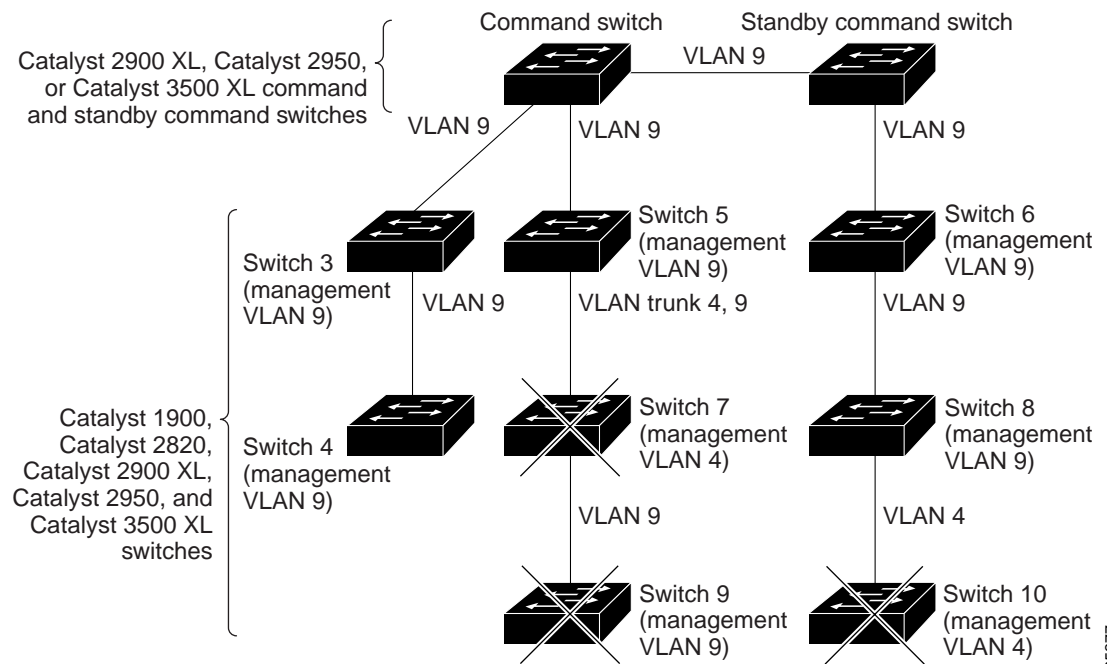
Command switch

Standby command switch

Catalyst 2900 XL, Catalyst 2950, or Catalyst 3500 XL command and standby command switches

VLAN 9

VLAN 9

VLAN 9

VLAN 9

Switch 3 (management VLAN 9)

Switch 5 (management VLAN 9)

Switch 6 (management VLAN 9)

VLAN 9

VLAN trunk 4, 9

VLAN 9

Catalyst 1900, Catalyst 2820, Catalyst 2900 XL, Catalyst 2950, and Catalyst 3500 XL switches

Switch 4 (management VLAN 9)

Switch 7 (management VLAN 4)

Switch 8 (management VLAN 9)

VLAN 9

VLAN 4

Switch 9 (management VLAN 9)

Switch 10 (management VLAN 4)

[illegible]